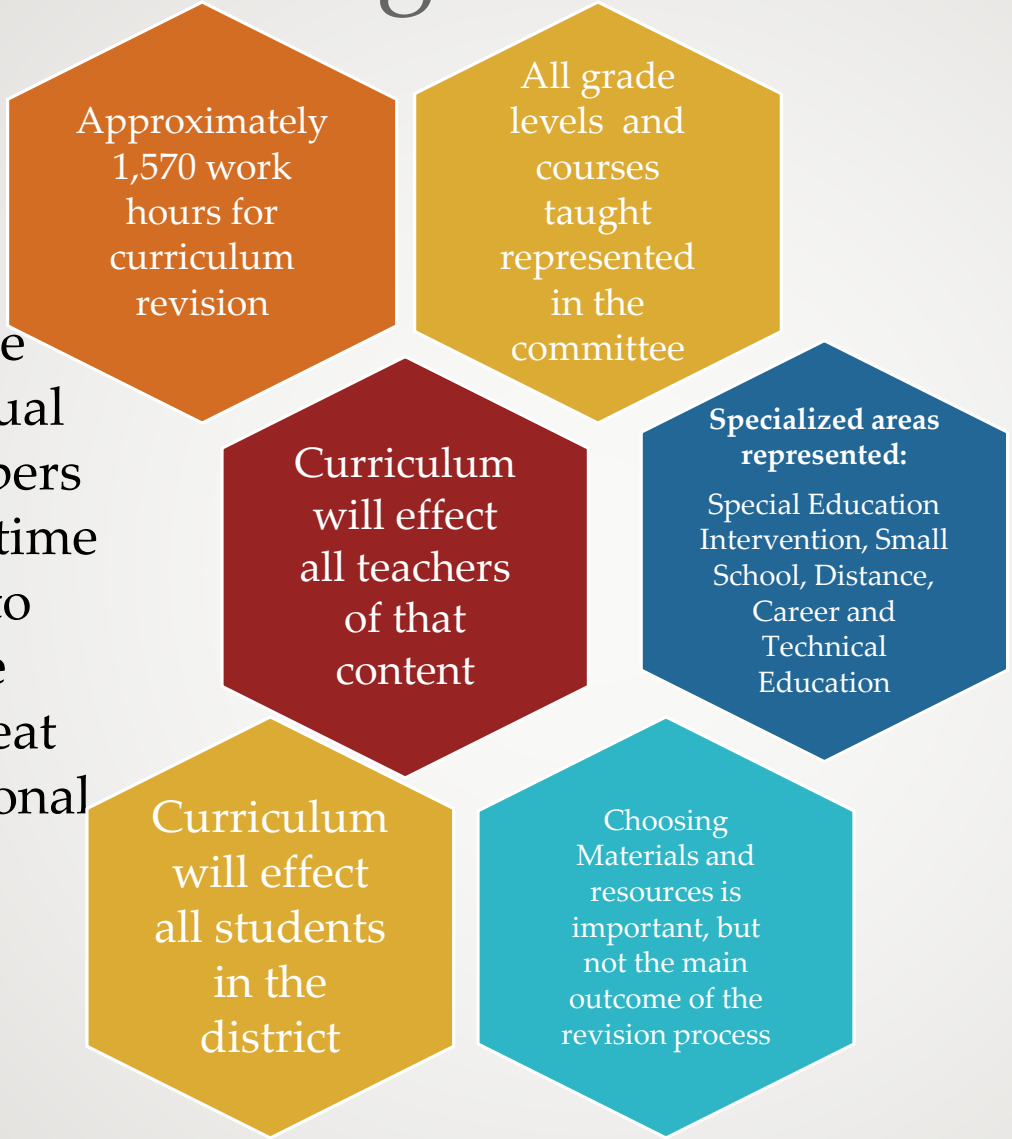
Approximately 1,570 work hours for curriculum revision

All grade levels and courses taught represented in the committee

e
ual
bers
time
to
e
eat
onal

Curriculum will effect all teachers of that content

**Specialized areas represented:**

Special Education Intervention, Small School, Distance, Career and Technical Education

Curriculum will effect all students in the district

Choosing Materials and resources is important, but not the main outcome of the revision process